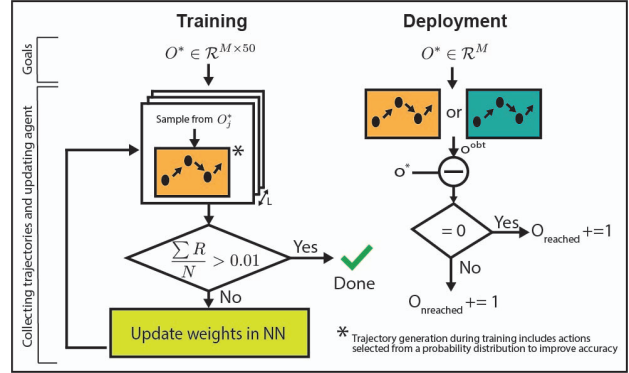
Training

Deployment

Goals

Collecting trajectories and updating agent

$O^* \in \mathcal{R}^{M \times 50}$

$O^* \in \mathcal{R}^{M}$

Sample from $O_j^*$

*

L

or

$o^{obt}$

$o^*$

$\frac{\sum R}{N} > 0.01$

Yes

Done

No

= 0

Yes

$O_{reached}$ +=1

No

$O_{nreached}$ += 1

Update weights in NN

* Trajectory generation during training includes actions selected from a probability distribution to improve accuracy